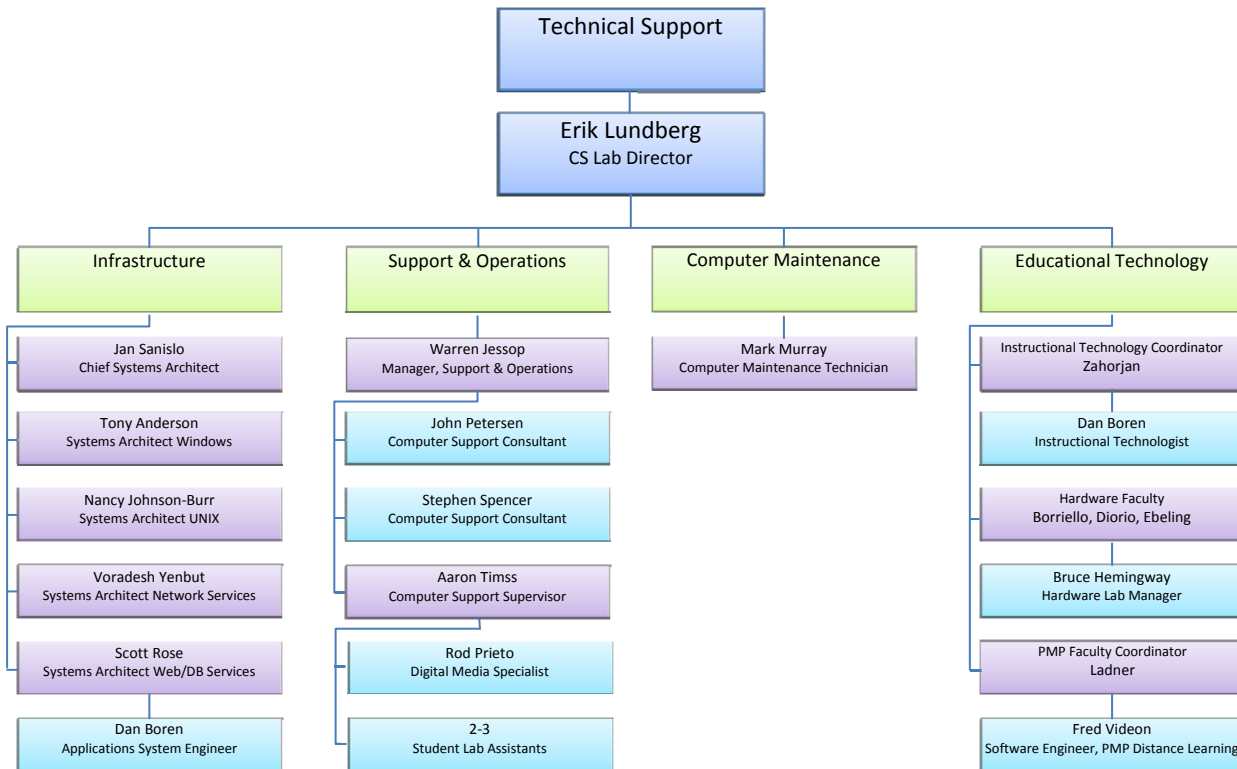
Technical Support

Erik Lundberg
CS Lab Director

Infrastructure

Jan Sanislo
Chief Systems Architect

Tony Anderson
Systems Architect Windows

Nancy Johnson-Burr
Systems Architect UNIX

Voradesh Yenbut
Systems Architect Network Services

Scott Rose
Systems Architect Web/DB Services

Dan Boren
Applications System Engineer

Support & Operations

Warren Jessop
Manager, Support & Operations

John Petersen
Computer Support Consultant

Stephen Spencer
Computer Support Consultant

Aaron Timss
Computer Support Supervisor

Rod Prieto
Digital Media Specialist

2-3
Student Lab Assistants

Computer Maintenance

Mark Murray
Computer Maintenance Technician

Educational Technology

Instructional Technology Coordinator
Zahorjan

Dan Boren
Instructional Technologist

Hardware Faculty
Borriello, Diorio, Ebeling

Bruce Hemingway
Hardware Lab Manager

PMP Faculty Coordinator
Ladner

Fred Videon
Software Engineer, PMP Distance Learning